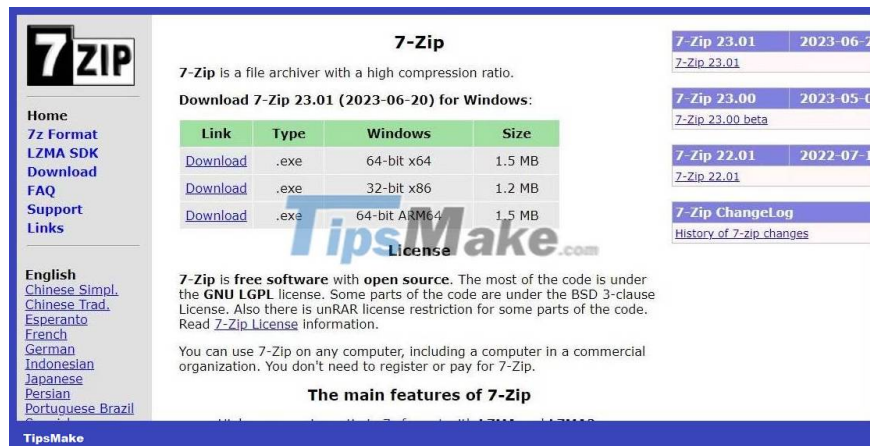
7ZIP

Home
7z Format
LZMA SDK
Download
FAQ
Support
Links

English
Chinese Simpl.
Chinese Trad.
Esperanto
French
German
Indonesian
Japanese
Persian
Portuguese Brazil
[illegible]

7-Zip

7-Zip is a file archiver with a high compression ratio.

Download 7-Zip 23.01 (2023-06-20) for Windows:

| Link | Type | Windows | Size |
|---|---|---|---|
| Download | .exe | 64-bit x64 | 1.5 MB |
| Download | .exe | 32-bit x86 | 1.2 MB |
| Download | .exe | 64-bit ARM64 | 1.5 MB |

TipsMake.com

License

7-Zip is free software with open source. The most of the code is under the GNU LGPL license. Some parts of the code are under the BSD 3-clause License. Also there is unRAR license restriction for some parts of the code. Read 7-Zip License information.

You can use 7-Zip on any computer, including a computer in a commercial organization. You don't need to register or pay for 7-Zip.

The main features of 7-Zip

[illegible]

7-Zip 23.01 2023-06-2
7-Zip 23.01

7-Zip 23.00 2023-05-0
7-Zip 23.00 beta

7-Zip 22.01 2022-07-1
7-Zip 22.01

7-Zip ChangeLog
History of 7-zip changes

TipsMake